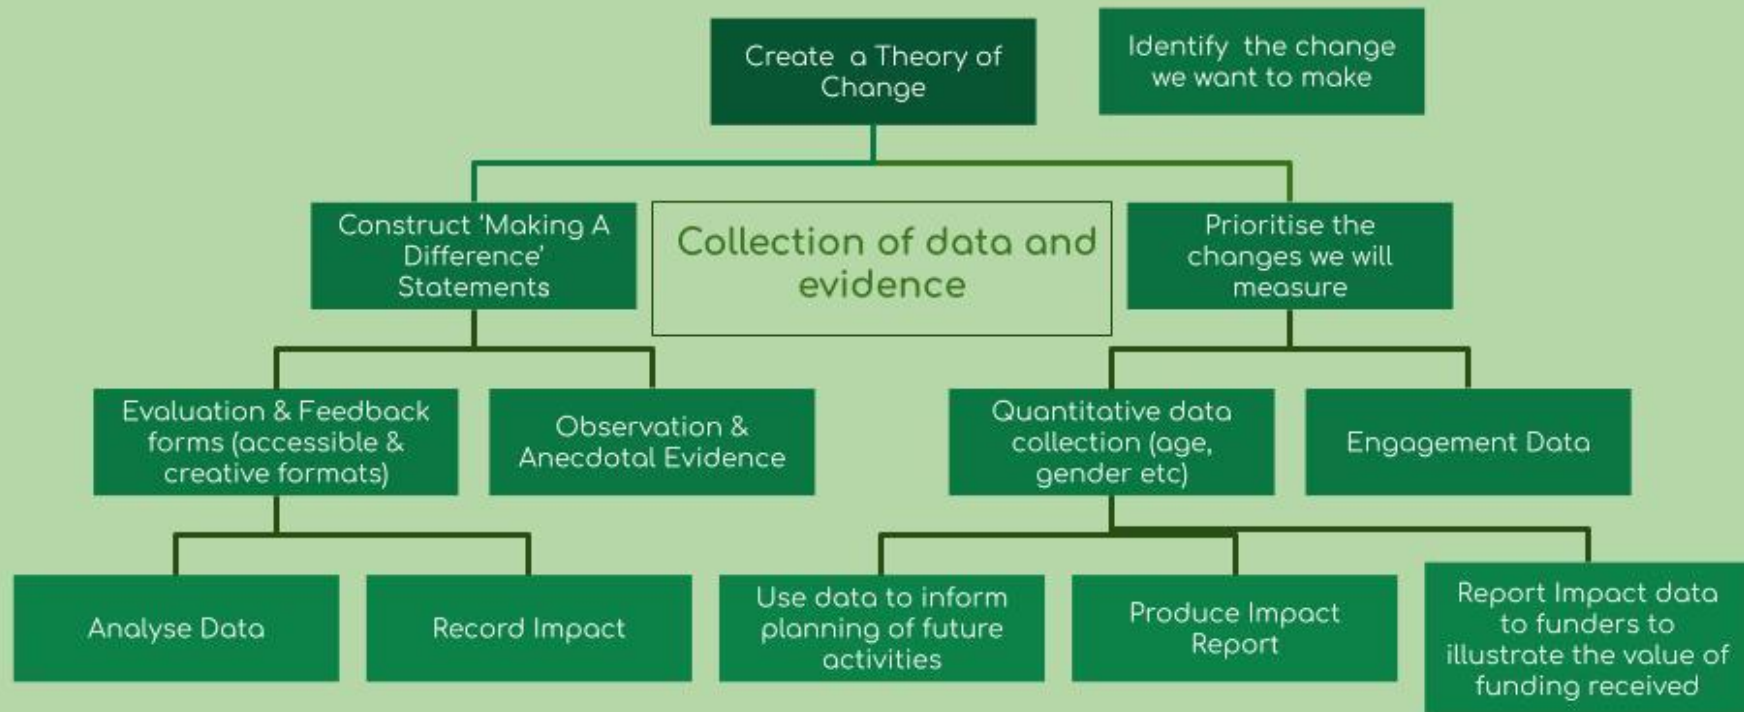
Create a Theory of Change

Identify the change we want to make

Construct 'Making A Difference' Statements

Collection of data and evidence

Prioritise the changes we will measure

Evaluation & Feedback forms (accessible & creative formats)

Observation & Anecdotal Evidence

Quantitative data collection (age, gender etc)

Engagement Data

Analyse Data

Record Impact

Use data to inform planning of future activities

Produce Impact Report

Report Impact data to funders to illustrate the value of funding received